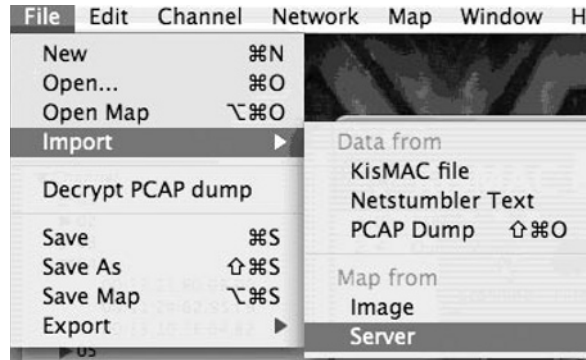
File Edit Channel Network Map Window H

New ⌘N
Open... ⌘O
Open Map ⌥⌘O
Import ▶
Decrypt PCAP dump
Save ⌘S
Save As ⇧⌘S
Save Map ⌥⌘S
Export ▶

Data from
KisMAC file
Netstumbler Text
PCAP Dump ⇧⌘O
Map from
Image
Server